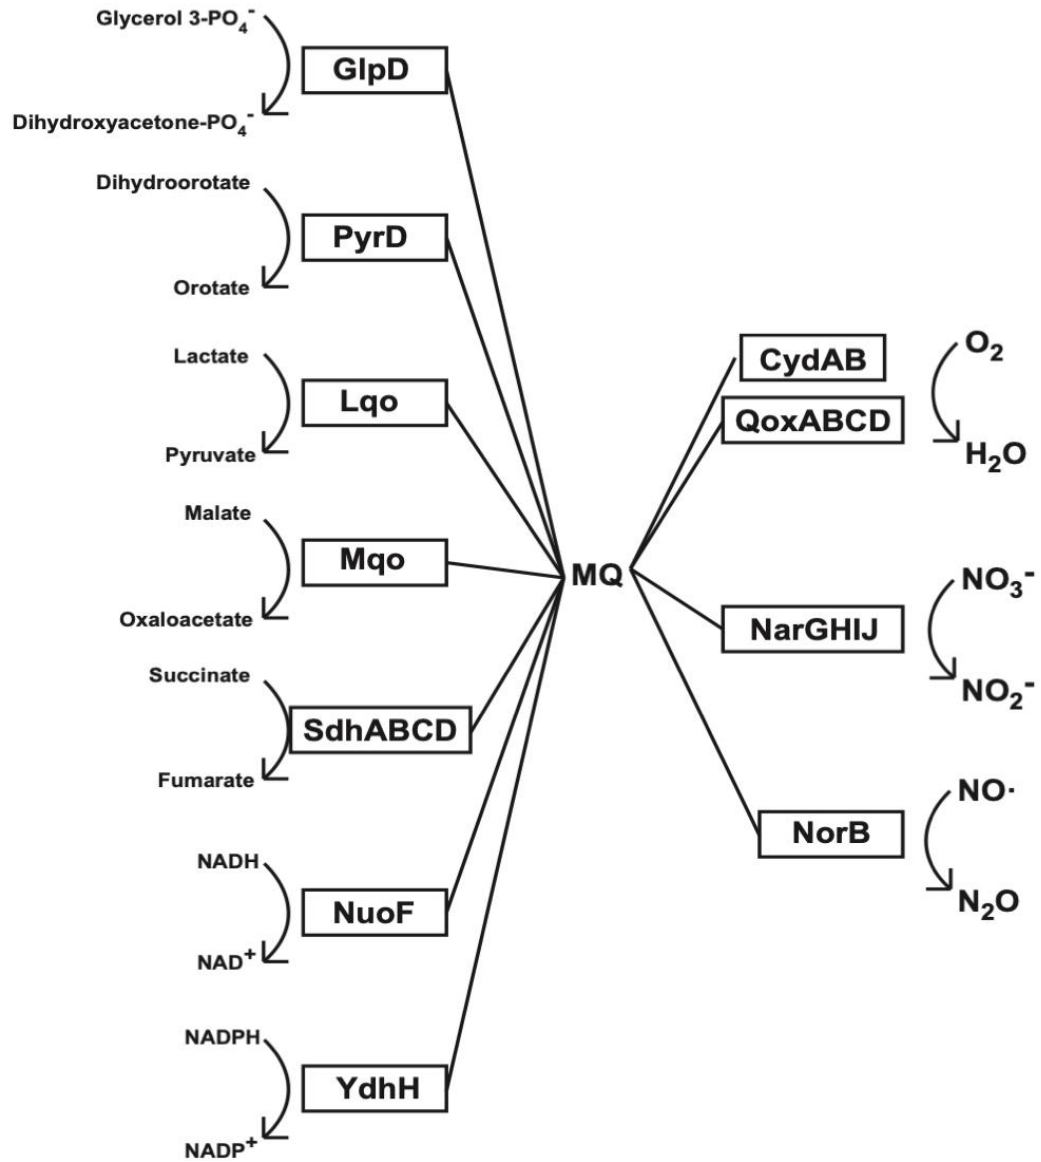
Glycerol 3-$PO_4^-$
GlpD
Dihydroxyacetone-$PO_4^-$

Dihydroorotate
PyrD
Orotate

Lactate
Lqo
Pyruvate

Malate
Mqo
Oxaloacetate

Succinate
SdhABCD
Fumarate

NADH
NuoF
$NAD^+$

NADPH
YdhH
$NADP^+$

MQ

CydAB
QoxABCD
$O_2$
$H_2O$

NarGHIJ
$NO_3^-$
$NO_2^-$

NorB
NO·
$N_2O$